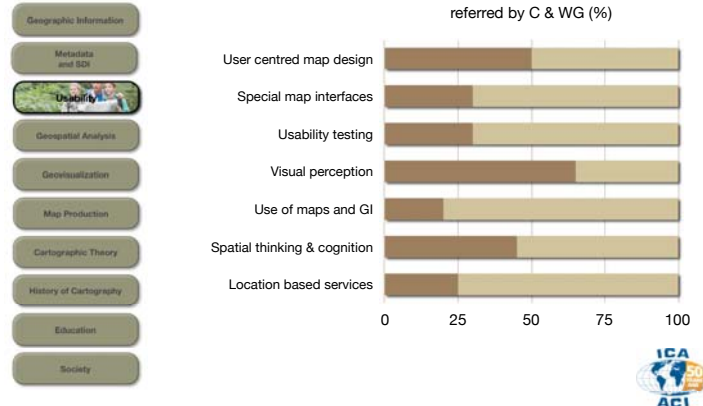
Geographic Information

Metadata and SDI

Usability

Geospatial Analysis

Geovisualization

Map Production

Cartographic Theory

History of Cartography

Education

Society

referred by C & WG (%)

User centred map design

Special map interfaces

Usability testing

Visual perception

Use of maps and GI

Spatial thinking & cognition

Location based services

0 25 50 75 100

ICA
50
ACI